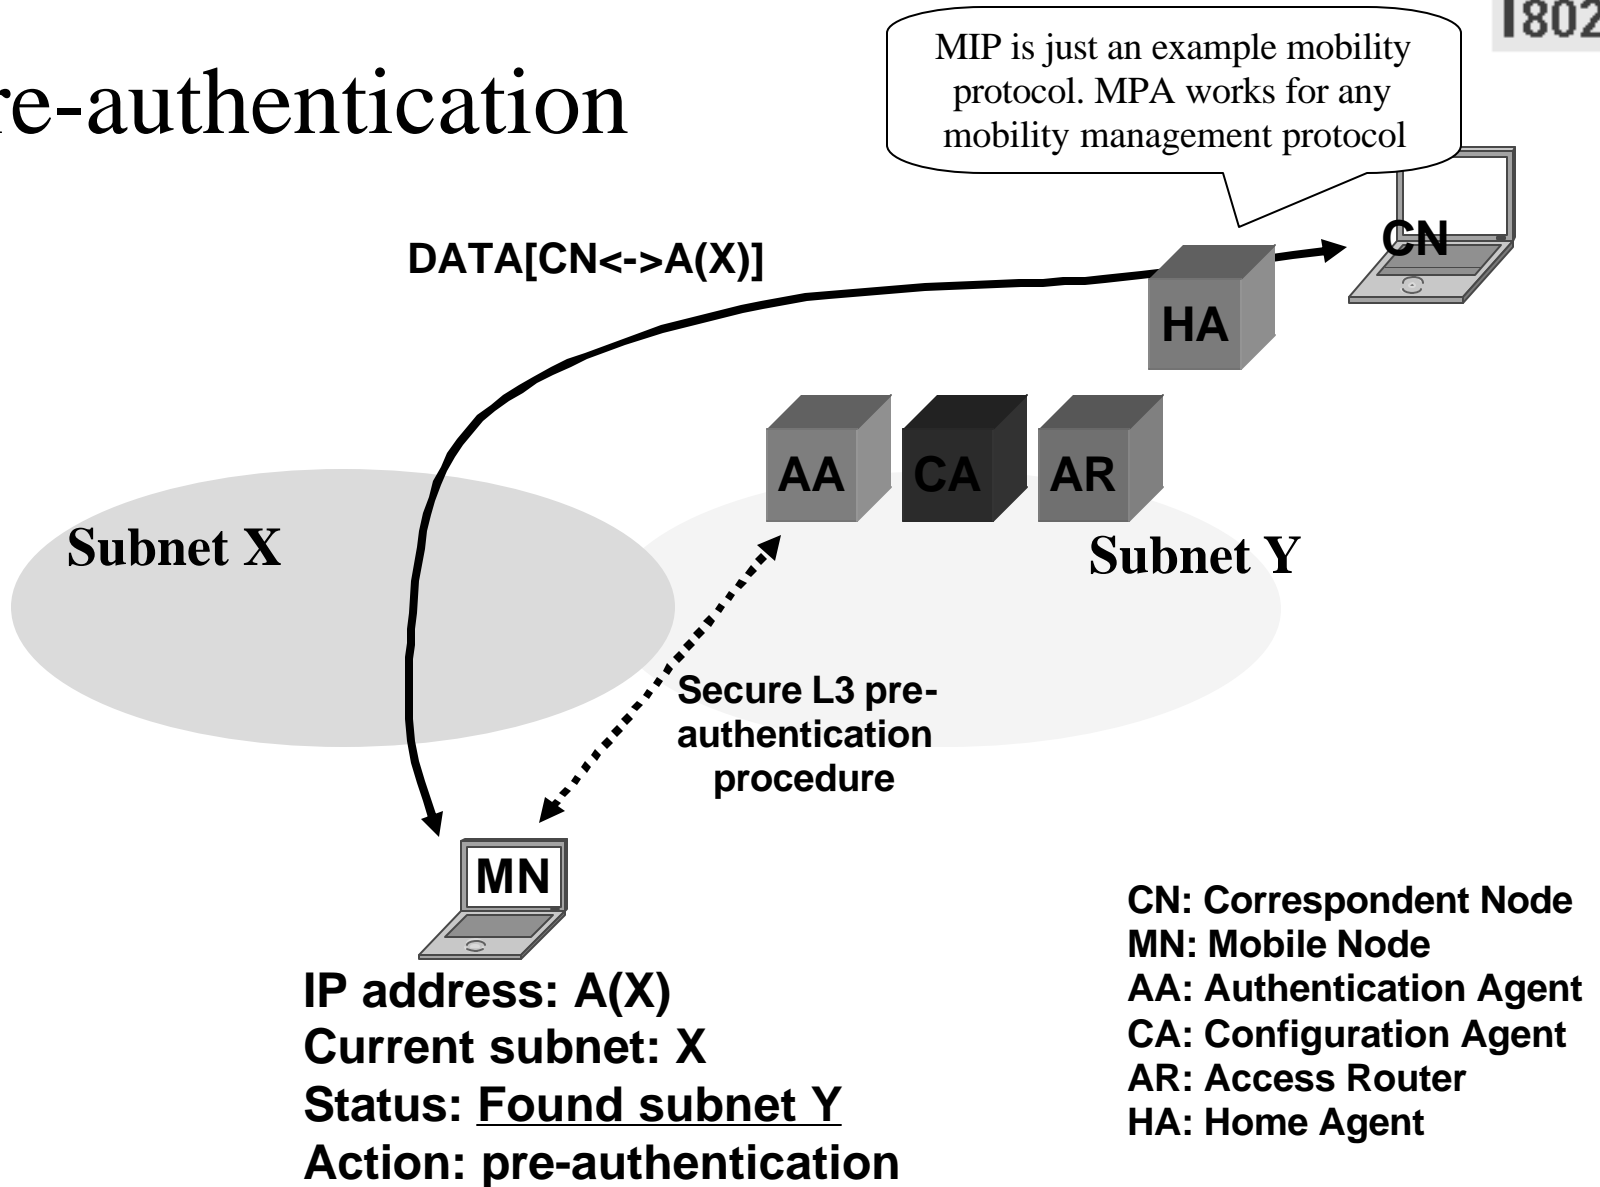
re-authentication

I802

MIP is just an example mobility protocol. MPA works for any mobility management protocol

DATA[CN<->A(X)]

CN

HA

AA

CA

AR

Subnet X

Subnet Y

Secure L3 pre-authentication procedure

MN

IP address: A(X)
Current subnet: X
Status: Found subnet Y
Action: pre-authentication

CN: Correspondent Node
MN: Mobile Node
AA: Authentication Agent
CA: Configuration Agent
AR: Access Router
HA: Home Agent